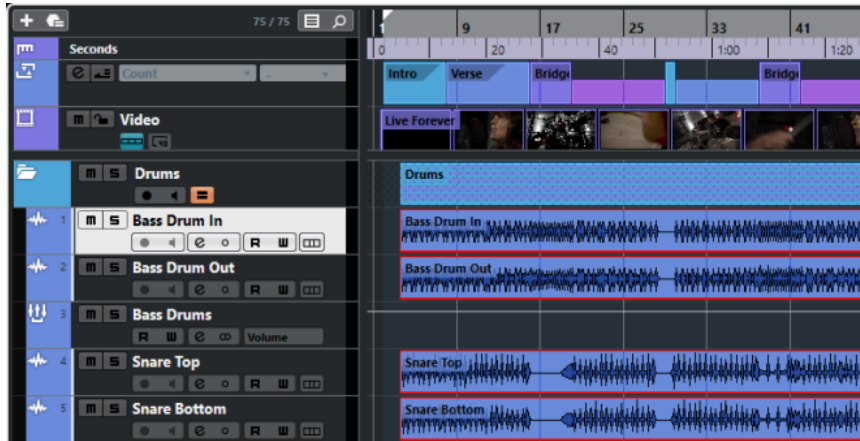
75 / 75

Seconds

Count

m Video

Drums

m S

1 m S Bass Drum In

R W

2 m S Bass Drum Out

R W

3 m S Bass Drums

R W Volume

4 m S Snare Top

R W

5 m S Snare Bottom

R W

1 9 17 25 33 41

0 20 40 1:00 1:20

Intro Verse Bridge Bridge

Live Forever

Drums

Bass Drum In

Bass Drum Out

Snare Top

Snare Bottom